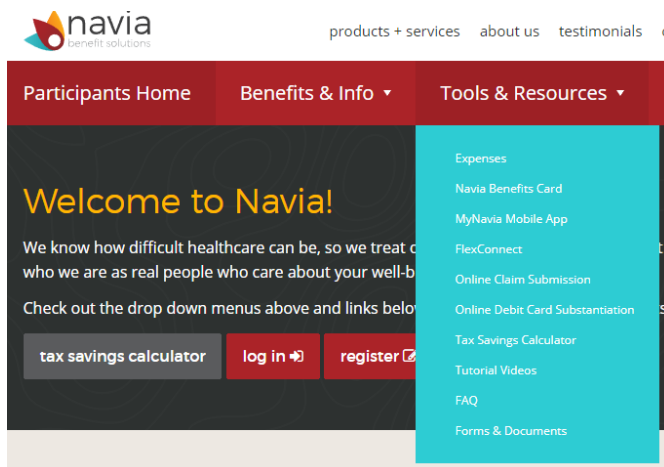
navia
benefit solutions

products + services about us testimonials

Participants Home Benefits & Info ▾ Tools & Resources ▾

Expenses
Navia Benefits Card
MyNavia Mobile App
FlexConnect
Online Claim Submission
Online Debit Card Substantiation
Tax Savings Calculator
Tutorial Videos
FAQ
Forms & Documents

Welcome to Navia!

We know how difficult healthcare can be, so we treat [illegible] who we are as real people who care about your well-b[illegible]

Check out the drop down menus above and links below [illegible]

tax savings calculator log in register